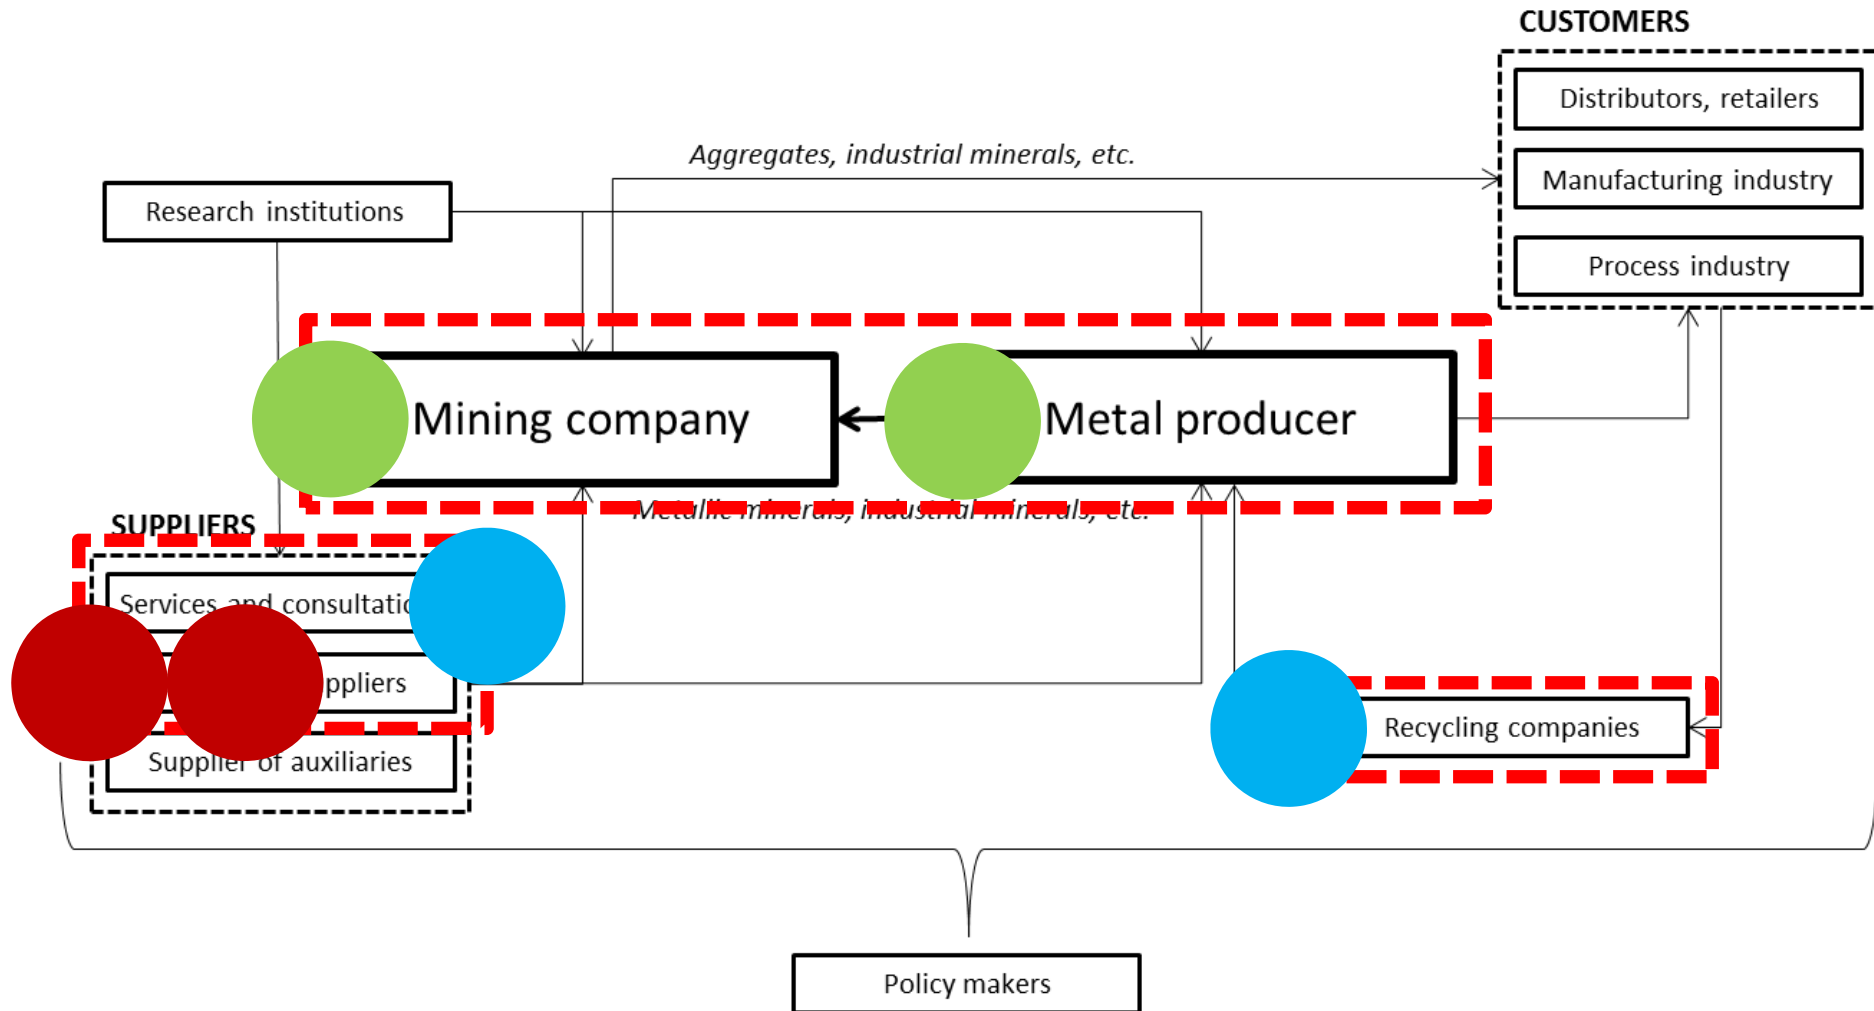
CUSTOMERS

Distributors, retailers

Manufacturing industry

Process industry

Aggregates, industrial minerals, etc.

Research institutions

Mining company

Metal producer

Metallic minerals, industrial minerals, etc.

SUPPLIERS

Services and consultatic

ppliers

Supplier of auxiliaries

Recycling companies

Policy makers